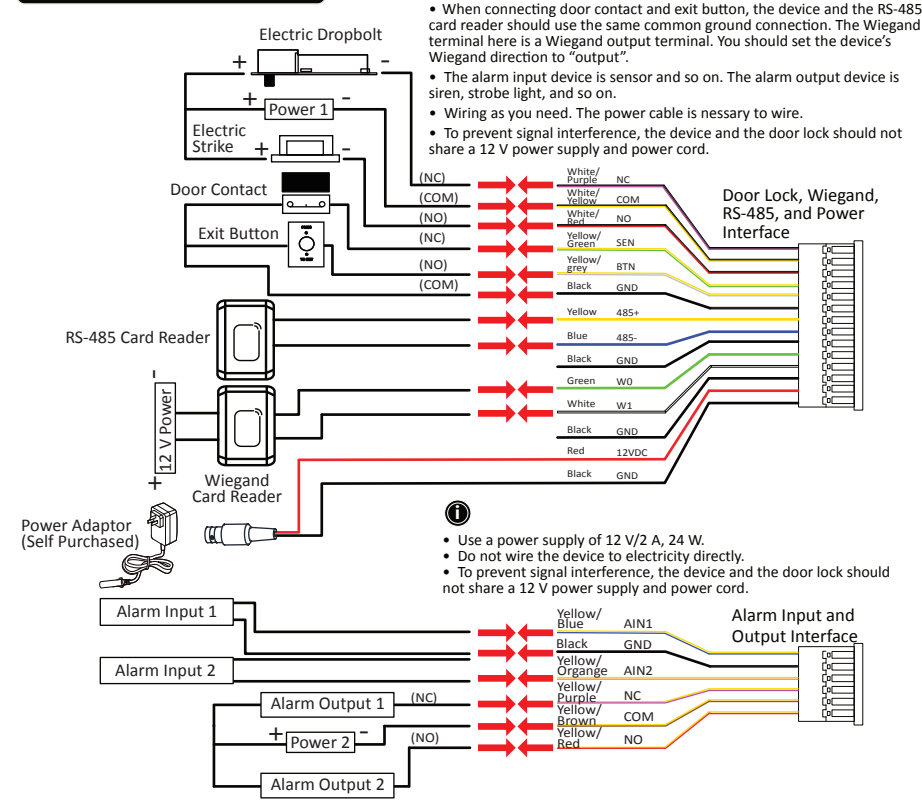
• When connecting door contact and exit button, the device and the RS-485 card reader should use the same common ground connection. The Wiegand terminal here is a Wiegand output terminal. You should set the device's Wiegand direction to "output".

• The alarm input device is sensor and so on. The alarm output device is siren, strobe light, and so on.

• Wiring as you need. The power cable is nessary to wire.

• To prevent signal interference, the device and the door lock should not share a 12 V power supply and power cord.

Electric Dropbolt
+ -
+ Power 1 -
Electric Strike
+ -
Door Contact
Exit Button
(NC)
(COM)
(NO)
(NC)
(NO)
(COM)

White/ Purple NC
White/ Yellow COM
White/ Red NO
Yellow/ Green SEN
Yellow/ grey BTN
Black GND
Yellow 485+
Blue 485-
Black GND
Green W0
White W1
Black GND
Red 12VDC
Black GND

Door Lock, Wiegand, RS-485, and Power Interface

RS-485 Card Reader
- 12 V Power +
Wiegand Card Reader
Power Adaptor (Self Purchased)

• Use a power supply of 12 V/2 A, 24 W.
• Do not wire the device to electricity directly.
• To prevent signal interference, the device and the door lock should not share a 12 V power supply and power cord.

Alarm Input 1
Alarm Input 2
Alarm Output 1
(NC)
+ Power 2 -
(NO)
Alarm Output 2

Yellow/ Blue AIN1
Black GND
Yellow/ Organge AIN2
Yellow/ Purple NC
Yellow/ Brown COM
Yellow/ Red NO

Alarm Input and Output Interface